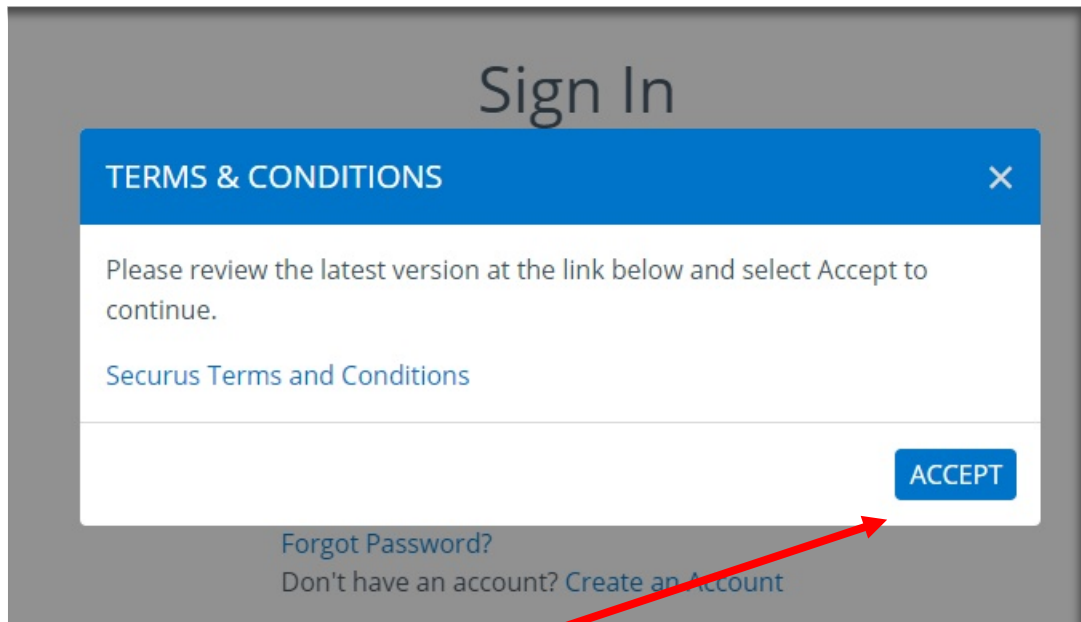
Sign In

TERMS & CONDITIONS

×

Please review the latest version at the link below and select Accept to continue.

Securus Terms and Conditions

ACCEPT

Forgot Password?

Don't have an account? Create an Account